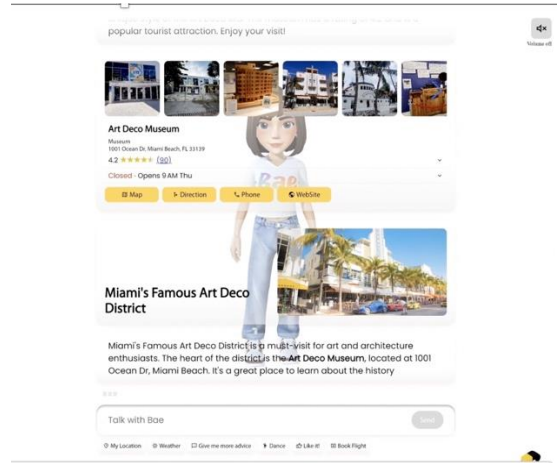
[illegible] popular tourist attraction. Enjoy your visit!

Volume off

Art Deco Museum
Museum
1001 Ocean Dr, Miami Beach, FL 33139
4.2 ★★★★★ (90)
Closed · Opens 9 AM Thu

Map Direction Phone WebSite

Bae

Miami's Famous Art Deco District

Miami's Famous Art Deco District is a must-visit for art and architecture enthusiasts. The heart of the district is the Art Deco Museum, located at 1001 Ocean Dr, Miami Beach. It's a great place to learn about the history

Talk with Bae
Send

My Location Weather Give me more advice Dance Like it! Book Flight